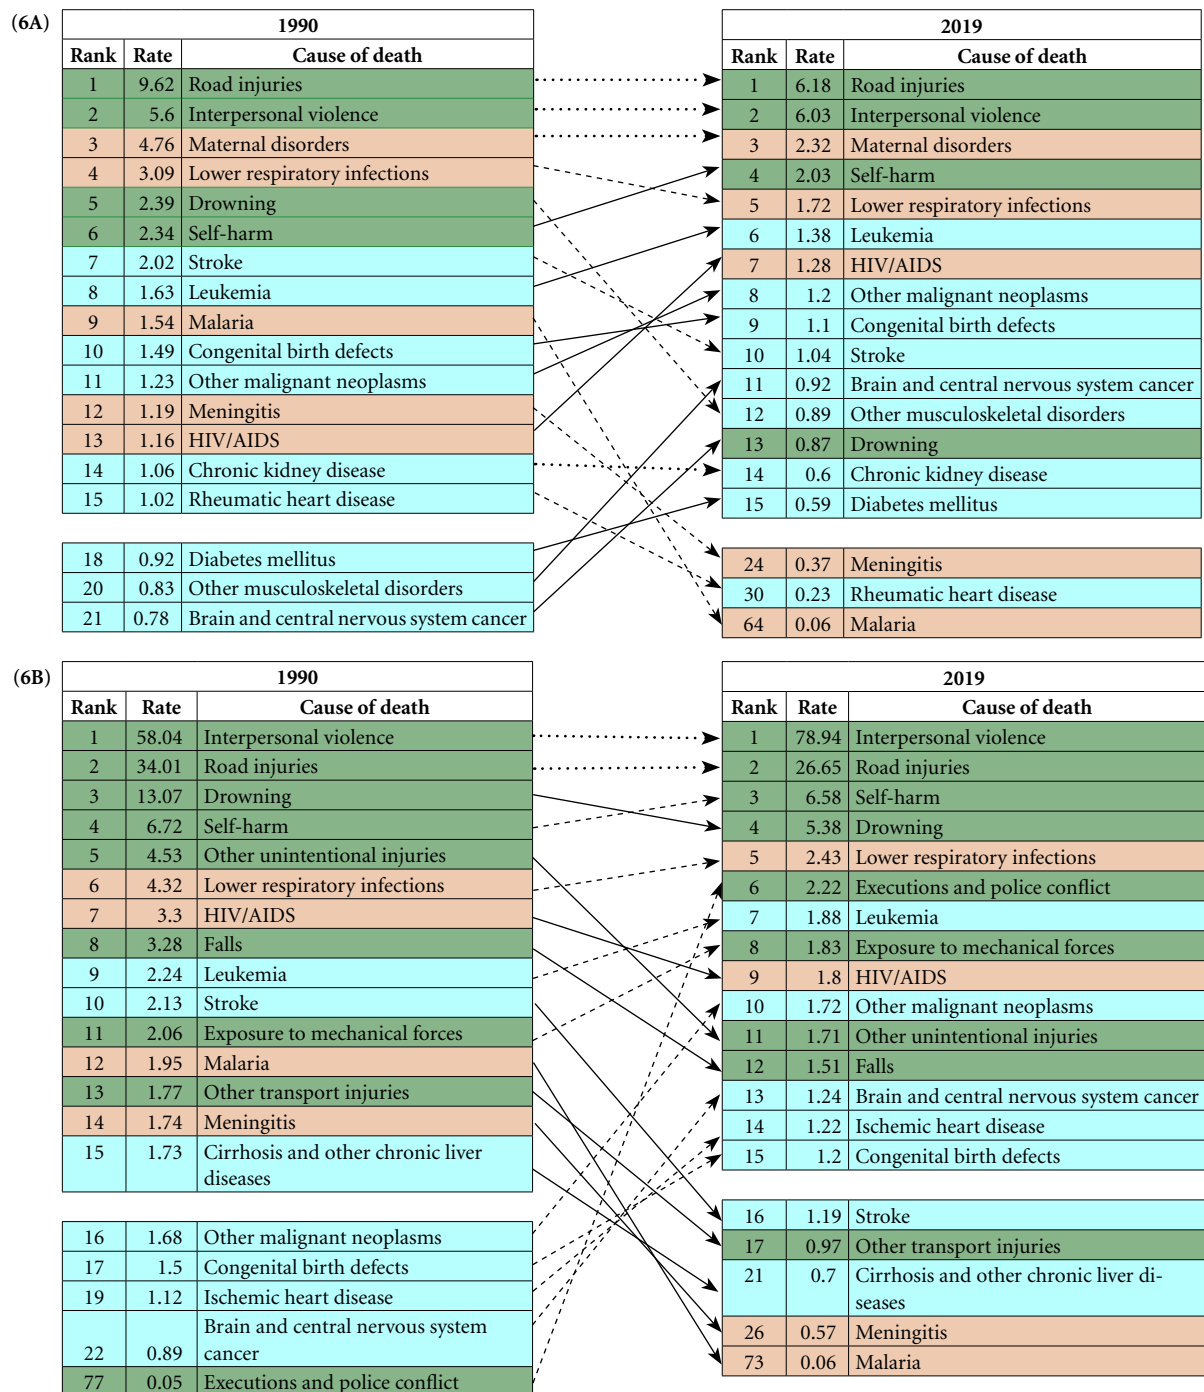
(6A)

| 1990 | | |
|---|---|---|
| Rank | Rate | Cause of death |
| 1 | 9.62 | Road injuries |
| 2 | 5.6 | Interpersonal violence |
| 3 | 4.76 | Maternal disorders |
| 4 | 3.09 | Lower respiratory infections |
| 5 | 2.39 | Drowning |
| 6 | 2.34 | Self-harm |
| 7 | 2.02 | Stroke |
| 8 | 1.63 | Leukemia |
| 9 | 1.54 | Malaria |
| 10 | 1.49 | Congenital birth defects |
| 11 | 1.23 | Other malignant neoplasms |
| 12 | 1.19 | Meningitis |
| 13 | 1.16 | HIV/AIDS |
| 14 | 1.06 | Chronic kidney disease |
| 15 | 1.02 | Rheumatic heart disease |
| 18 | 0.92 | Diabetes mellitus |
| 20 | 0.83 | Other musculoskeletal disorders |
| 21 | 0.78 | Brain and central nervous system cancer |

| 2019 | | |
|---|---|---|
| Rank | Rate | Cause of death |
| 1 | 6.18 | Road injuries |
| 2 | 6.03 | Interpersonal violence |
| 3 | 2.32 | Maternal disorders |
| 4 | 2.03 | Self-harm |
| 5 | 1.72 | Lower respiratory infections |
| 6 | 1.38 | Leukemia |
| 7 | 1.28 | HIV/AIDS |
| 8 | 1.2 | Other malignant neoplasms |
| 9 | 1.1 | Congenital birth defects |
| 10 | 1.04 | Stroke |
| 11 | 0.92 | Brain and central nervous system cancer |
| 12 | 0.89 | Other musculoskeletal disorders |
| 13 | 0.87 | Drowning |
| 14 | 0.6 | Chronic kidney disease |
| 15 | 0.59 | Diabetes mellitus |
| 24 | 0.37 | Meningitis |
| 30 | 0.23 | Rheumatic heart disease |
| 64 | 0.06 | Malaria |

(6B)

| 1990 | | |
|---|---|---|
| Rank | Rate | Cause of death |
| 1 | 58.04 | Interpersonal violence |
| 2 | 34.01 | Road injuries |
| 3 | 13.07 | Drowning |
| 4 | 6.72 | Self-harm |
| 5 | 4.53 | Other unintentional injuries |
| 6 | 4.32 | Lower respiratory infections |
| 7 | 3.3 | HIV/AIDS |
| 8 | 3.28 | Falls |
| 9 | 2.24 | Leukemia |
| 10 | 2.13 | Stroke |
| 11 | 2.06 | Exposure to mechanical forces |
| 12 | 1.95 | Malaria |
| 13 | 1.77 | Other transport injuries |
| 14 | 1.74 | Meningitis |
| 15 | 1.73 | Cirrhosis and other chronic liver diseases |
| 16 | 1.68 | Other malignant neoplasms |
| 17 | 1.5 | Congenital birth defects |
| 19 | 1.12 | Ischemic heart disease |
| 22 | 0.89 | Brain and central nervous system cancer |
| 77 | 0.05 | Executions and police conflict |

| 2019 | | |
|---|---|---|
| Rank | Rate | Cause of death |
| 1 | 78.94 | Interpersonal violence |
| 2 | 26.65 | Road injuries |
| 3 | 6.58 | Self-harm |
| 4 | 5.38 | Drowning |
| 5 | 2.43 | Lower respiratory infections |
| 6 | 2.22 | Executions and police conflict |
| 7 | 1.88 | Leukemia |
| 8 | 1.83 | Exposure to mechanical forces |
| 9 | 1.8 | HIV/AIDS |
| 10 | 1.72 | Other malignant neoplasms |
| 11 | 1.71 | Other unintentional injuries |
| 12 | 1.51 | Falls |
| 13 | 1.24 | Brain and central nervous system cancer |
| 14 | 1.22 | Ischemic heart disease |
| 15 | 1.2 | Congenital birth defects |
| 16 | 1.19 | Stroke |
| 17 | 0.97 | Other transport injuries |
| 21 | 0.7 | Cirrhosis and other chronic liver diseases |
| 26 | 0.57 | Meningitis |
| 73 | 0.06 | Malaria |